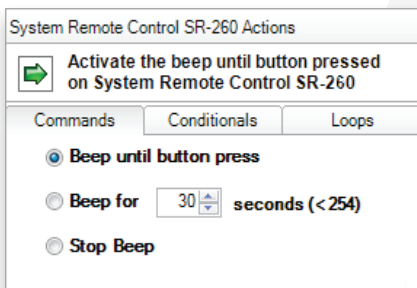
System Remote Control SR-260 Actions

Activate the beep until button pressed on System Remote Control SR-260

Commands | Conditionals | Loops

Beep until button press

Beep for 30 seconds (<254)

Stop Beep